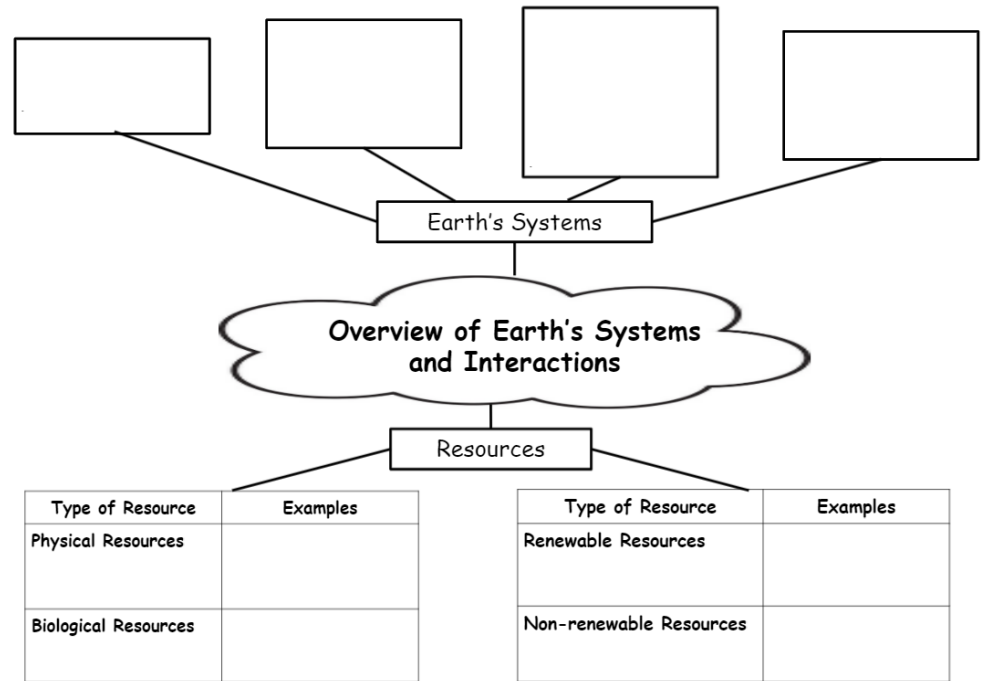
Earth’s Systems

Overview of Earth’s Systems and Interactions

Resources

| Type of Resource | Examples |
|---|---|
| Physical Resources | |
| Biological Resources | |

| Type of Resource | Examples |
|---|---|
| Renewable Resources | |
| Non-renewable Resources | |